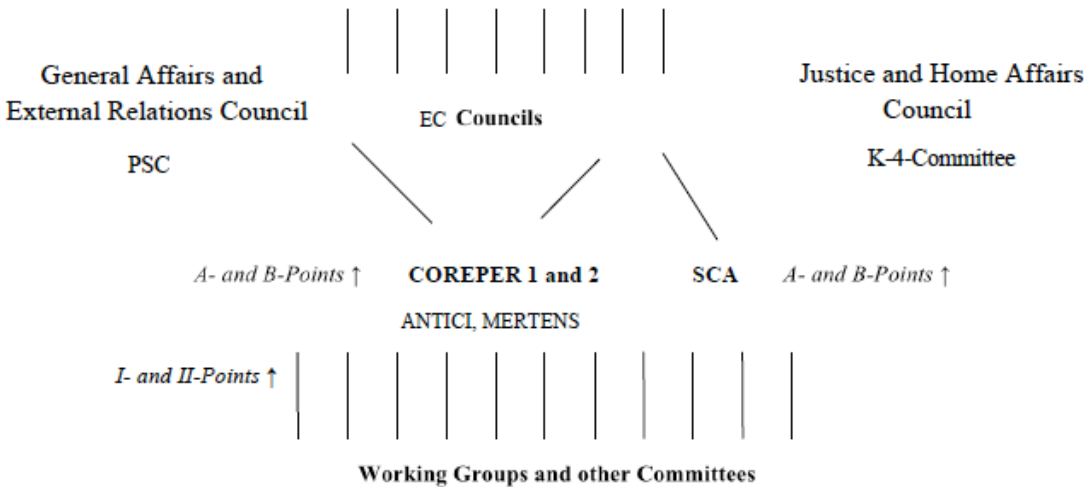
General Affairs and External Relations Council

PSC

EC Councils

Justice and Home Affairs Council

K-4-Committee

A- and B-Points ↑ COREPER 1 and 2 SCA A- and B-Points ↑

ANTICI, MERTENS

I- and II-Points ↑

Working Groups and other Committees